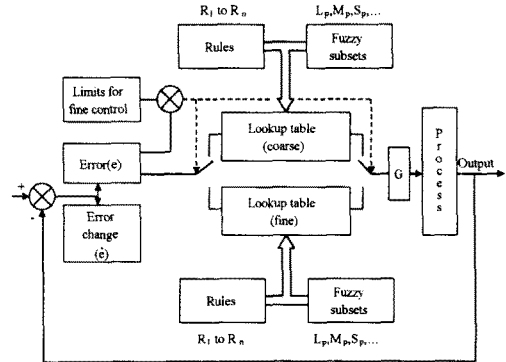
$R_1$ to $R_n$

$L_p, M_p, S_p, \ldots$

Rules

Fuzzy subsets

Limits for fine control

Lookup table (coarse)

Error(e)

G

Process

Output

+

-

Error change ($\dot{e}$)

Lookup table (fine)

Rules

Fuzzy subsets

$R_1$ to $R_n$

$L_p, M_p, S_p, \ldots$